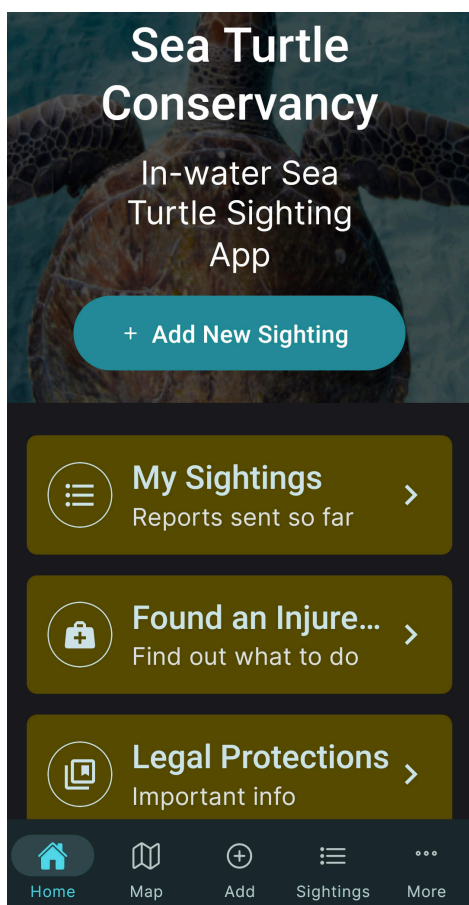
Sea Turtle Conservancy

In-water Sea Turtle Sighting App

+ Add New Sighting

My Sightings
Reports sent so far

Found an Injure...
Find out what to do

Legal Protections
Important info

Home
Map
Add
Sightings
More